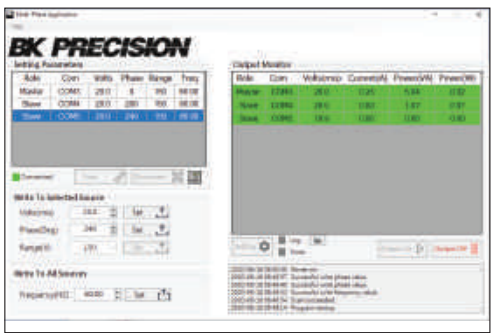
Multi-Phase Application

BK PRECISION

Setting Parameters

| Role | Com | Volts | Phase | Range | Freq |
|---|---|---|---|---|---|
| Master | COM1 | 28.0 | 0 | 150 | 60.00 |
| Slave | COM1 | 28.0 | 120 | 150 | 60.00 |
| Slave | COM1 | 28.0 | 240 | 150 | 60.00 |

Connected

Write To Selected Source

Volts(rms) 28.0 Set

Phase(Deg) 240 Set

Range(V) 150

Write To All Sources

Frequency(Hz) 60.00 Set

Output Monitor

| Role | Com | Volts(rms) | Current(A) | Power(VA) | Power(W) |
|---|---|---|---|---|---|
| Master | COM4 | 28.0 | 0.21 | 5.94 | 0.82 |
| Slave | COM5 | 28.0 | 0.00 | 1.87 | 0.87 |
| Slave | COM6 | 28.0 | 0.00 | 0.00 | 0.00 |

Output On

Output Off

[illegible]